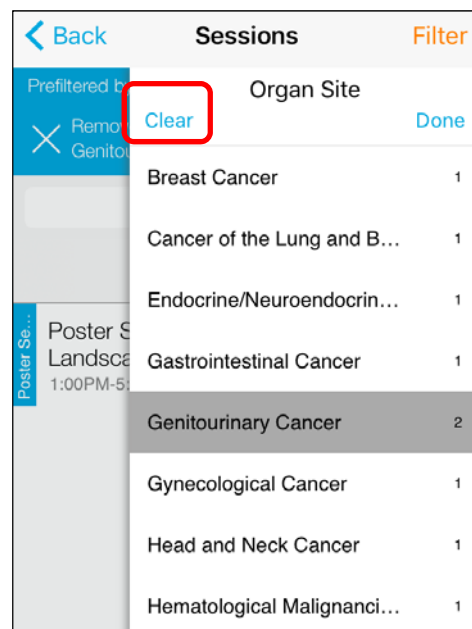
Back
Sessions
Filter

Prefiltered b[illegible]

Remo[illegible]
Genitou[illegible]

Poster Se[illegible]

Poster S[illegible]
Landsca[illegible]
1:00PM-5:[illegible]

Organ Site
Clear
Done

Breast Cancer 1
Cancer of the Lung and B… 1
Endocrine/Neuroendocrin… 1
Gastrointestinal Cancer 1
Genitourinary Cancer 2
Gynecological Cancer 1
Head and Neck Cancer 1
Hematological Malignanci… 1